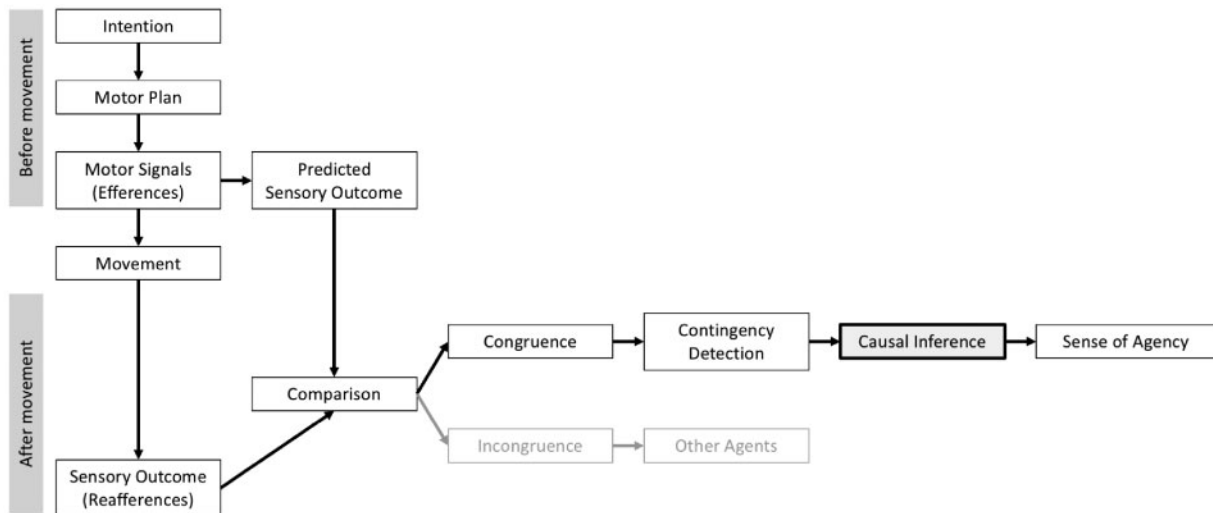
Before movement

Intention

Motor Plan

Motor Signals (Efferences)

Predicted Sensory Outcome

Movement

After movement

Comparison

Congruence

Contingency Detection

Causal Inference

Sense of Agency

Incongruence

Other Agents

Sensory Outcome (Reafferences)